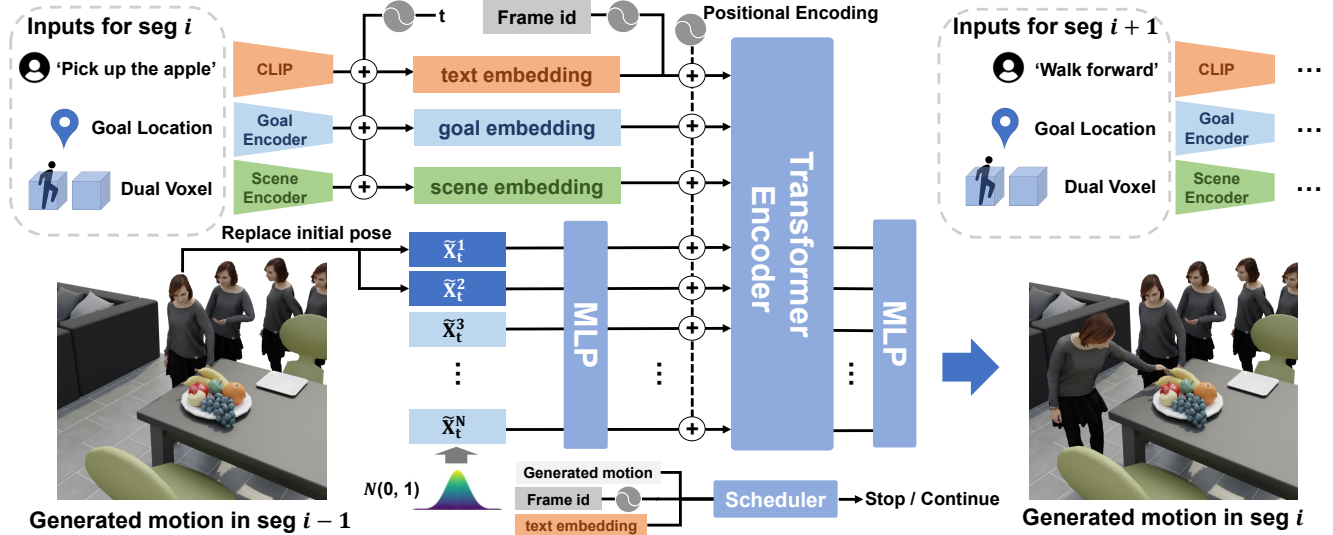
Inputs for seg $i$

'Pick up the apple'

Goal Location

Dual Voxel

CLIP

Goal Encoder

Scene Encoder

t

Frame id

Positional Encoding

text embedding

goal embedding

scene embedding

Replace initial pose

$\tilde{X}_t^1$

$\tilde{X}_t^2$

$\tilde{X}_t^3$

⋮

$\tilde{X}_t^N$

MLP

⋮

Transformer Encoder

⋮

MLP

$N(0, 1)$

Generated motion

Frame id

text embedding

Scheduler

Stop / Continue

Inputs for seg $i+1$

'Walk forward'

Goal Location

Dual Voxel

CLIP

Goal Encoder

Scene Encoder

···

···

···

Generated motion in seg $i-1$

Generated motion in seg $i$